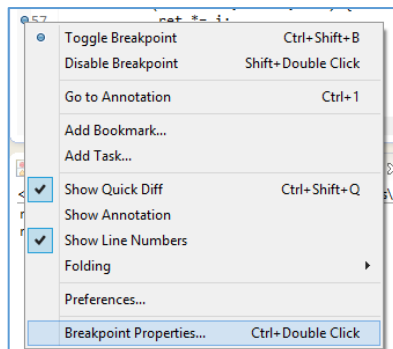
57 ret *= i;

Toggle Breakpoint Ctrl+Shift+B
Disable Breakpoint Shift+Double Click
Go to Annotation Ctrl+1
Add Bookmark...
Add Task...
Show Quick Diff Ctrl+Shift+Q
Show Annotation
Show Line Numbers
Folding
Preferences...
Breakpoint Properties... Ctrl+Double Click